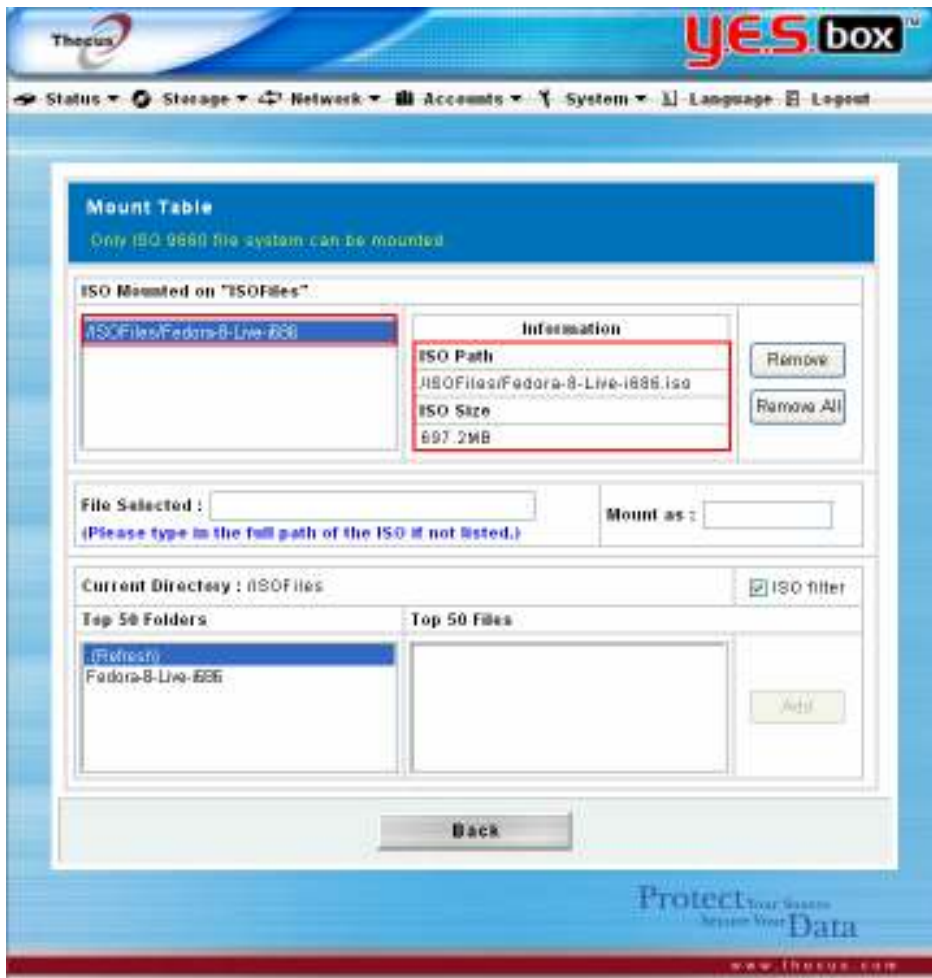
Thecus

YES box™

Status ▾ Storage ▾ Network ▾ Accounts ▾ System ▾ Language Logout

Mount Table

Only ISO 9660 file system can be mounted.

ISO Mounted on "ISOFiles"

/ISOFiles/Fedora-8-Live-i686

| Information |
|---|
| ISO Path |
| /ISOFiles/Fedora-8-Live-i686.iso |
| ISO Size |
| 697.2MB |

Remove

Remove All

File Selected :

(Please type in the full path of the ISO if not listed.)

Mount as :

Current Directory : /ISOFiles

ISO filter

Top 50 Folders

Top 50 Files

..(Refresh)

Fedora-8-Live-i686

Add

Back

Protect Your Assets Secure Your Data

www.thecus.com